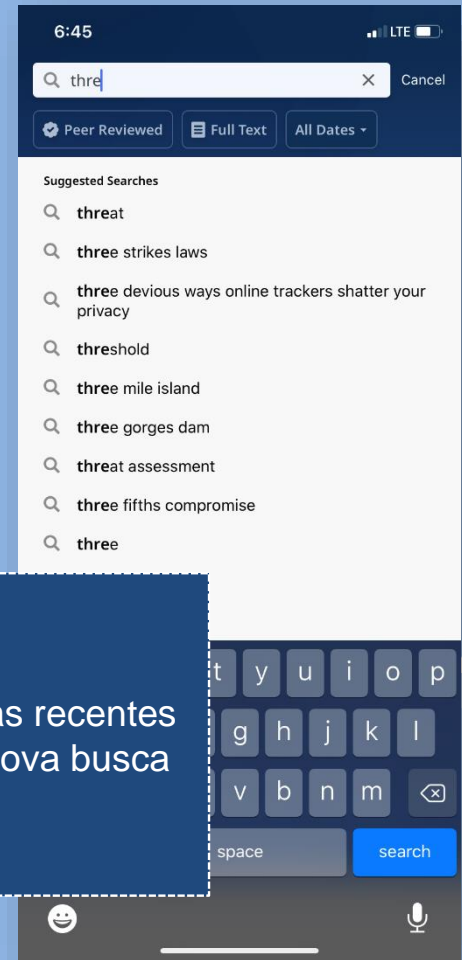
6:45
LTE

thre

Cancel

Peer Reviewed
Full Text
All Dates

Suggested Searches

threat
three strikes laws
three devious ways online trackers shatter your privacy
threshold
three mile island
three gorges dam
threat assessment
three fifths compromise
three

as recentes
ova busca

t y u i o p
g h j k l
v b n m
space
search